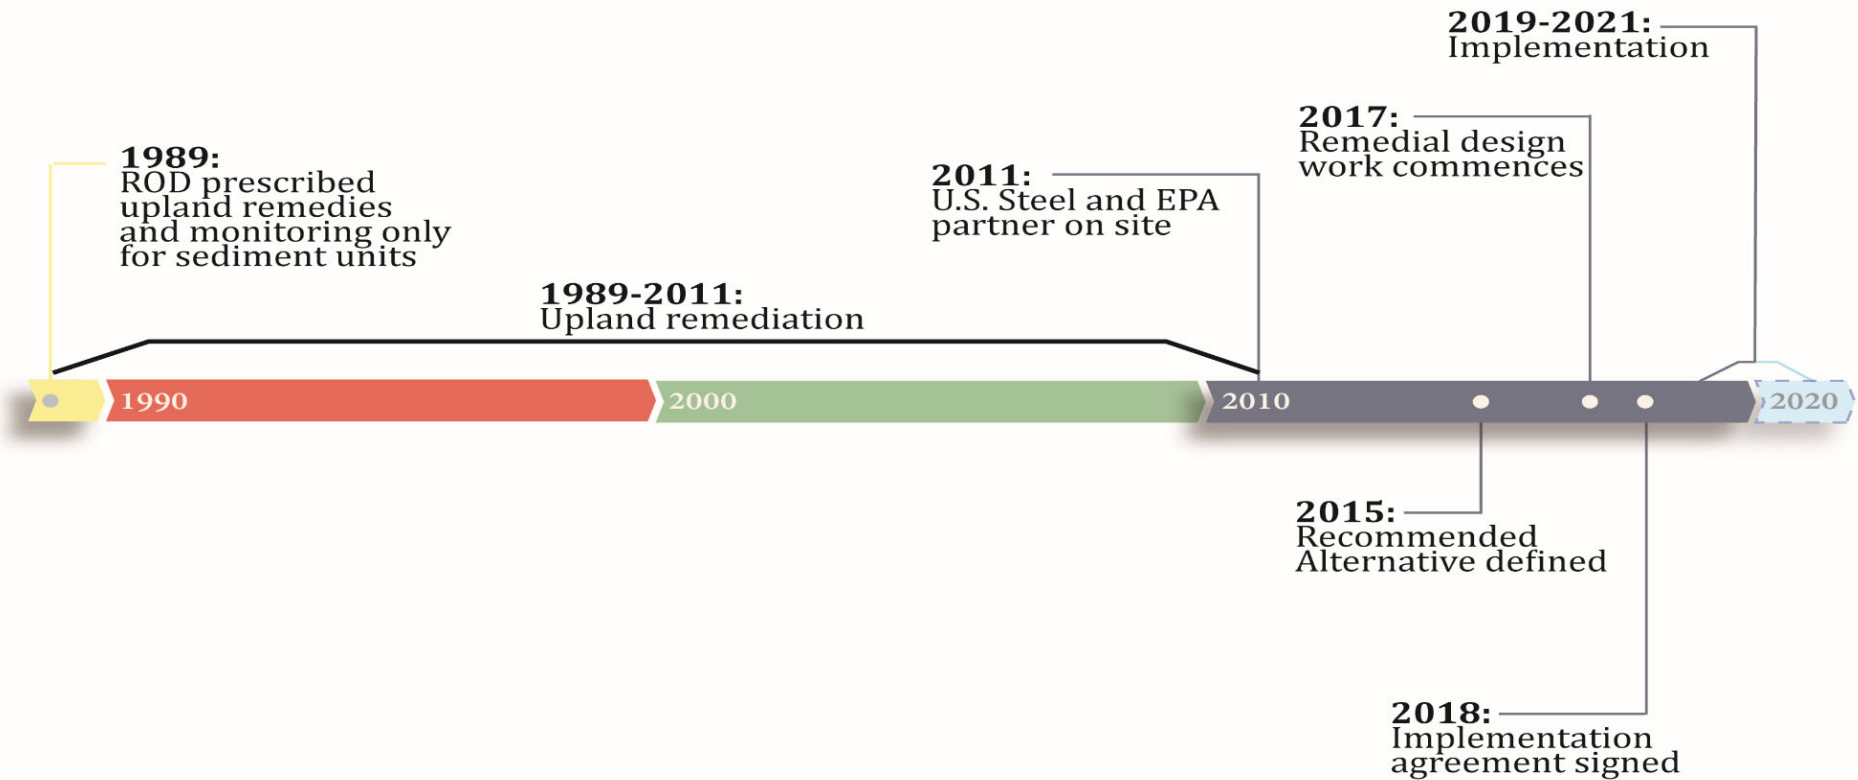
2019-2021:
Implementation

2017:
Remedial design work commences

1989:
ROD prescribed upland remedies and monitoring only for sediment units

2011:
U.S. Steel and EPA partner on site

1989-2011:
Upland remediation

1990

2000

2010

2020

2015:
Recommended Alternative defined

2018:
Implementation agreement signed